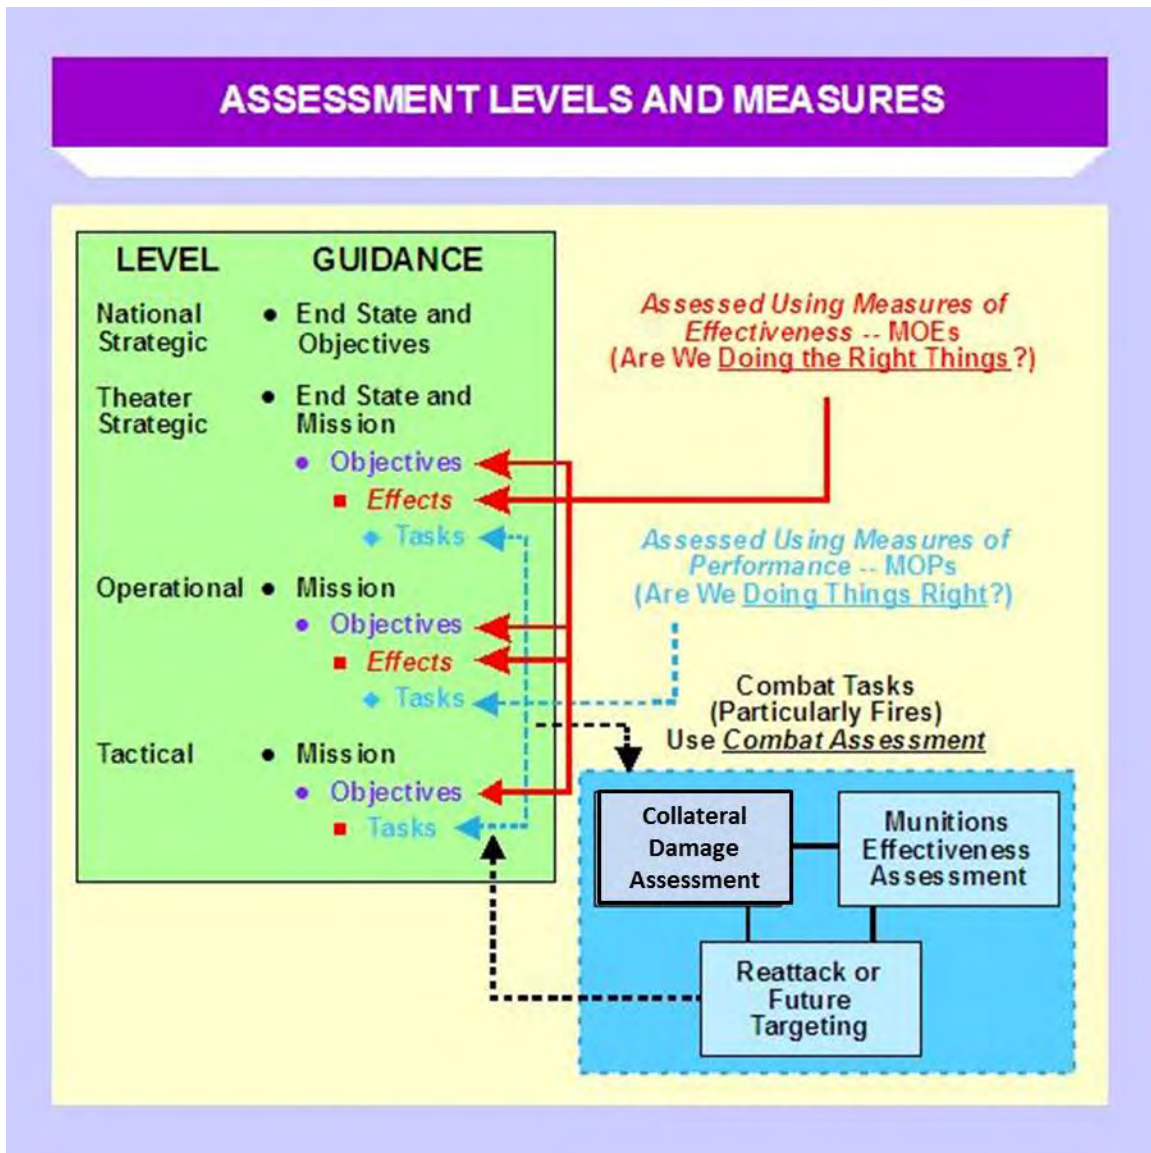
ASSESSMENT LEVELS AND MEASURES

| LEVEL | GUIDANCE |
|---|---|
| National Strategic | • End State and Objectives |
| Theater Strategic | • End State and Mission<br>• Objectives<br>■ Effects<br>◆ Tasks |
| Operational | • Mission<br>• Objectives<br>■ Effects<br>◆ Tasks |
| Tactical | • Mission<br>• Objectives<br>■ Tasks |

Assessed Using Measures of Effectiveness -- MOEs (Are We Doing the Right Things?)

Assessed Using Measures of Performance -- MOPs (Are We Doing Things Right?)

Combat Tasks (Particularly Fires) Use Combat Assessment

Collateral Damage Assessment

Munitions Effectiveness Assessment

Reattack or Future Targeting